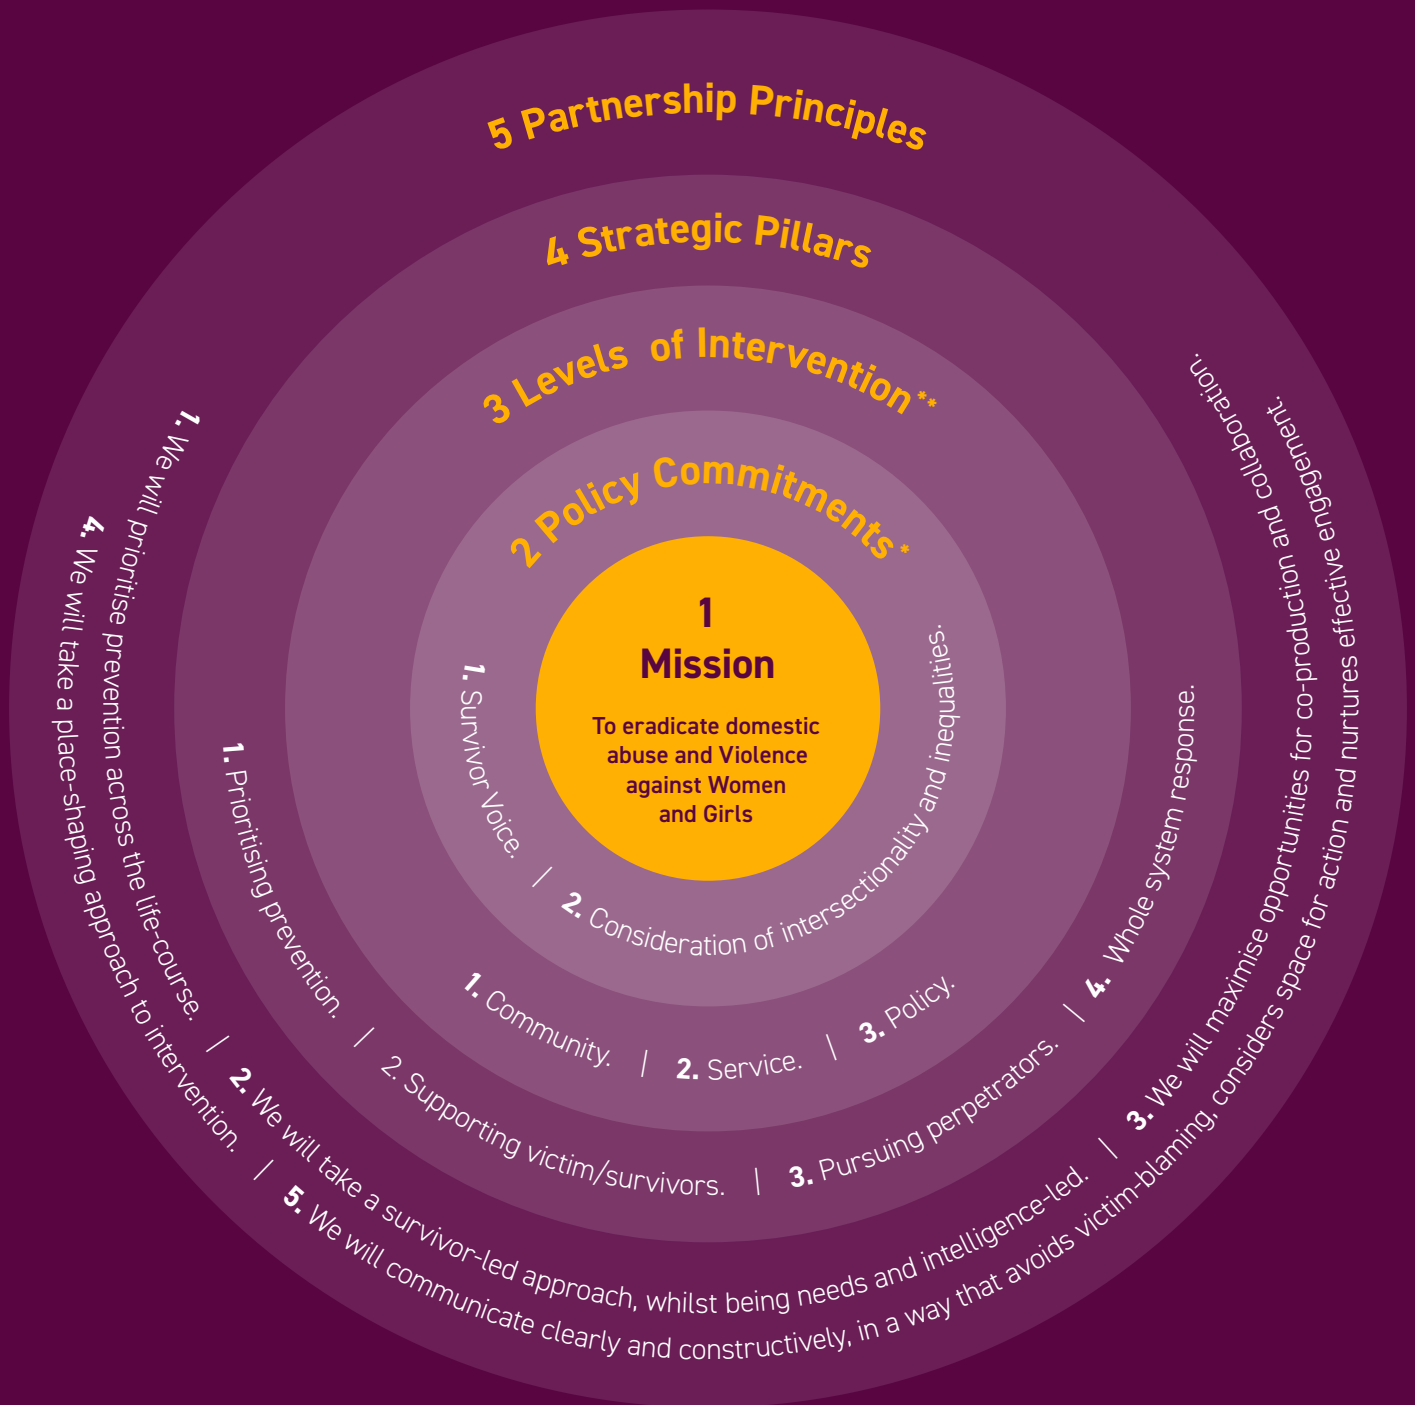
5 Partnership Principles

4 Strategic Pillars

3 Levels of Intervention**

2 Policy Commitments*

1
Mission

To eradicate domestic abuse and Violence against Women and Girls

1. Survivor Voice. / 2. Consideration of intersectionality and inequalities.

1. Community. / 2. Service. / 3. Policy.

1. Prioritising prevention. / 2. Supporting victim/survivors. / 3. Pursuing perpetrators. / 4. Whole system response.

1. We will prioritise prevention across the life-course. / 2. We will take a survivor-led approach, whilst being needs and intelligence-led. / 3. We will maximise opportunities for co-production and collaboration.

4. We will take a place-shaping approach to intervention. / 5. We will communicate clearly and constructively, in a way that avoids victim-blaming, considers space for action and nurtures effective engagement.